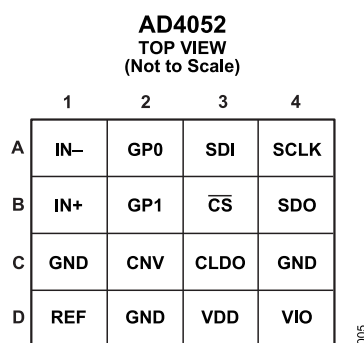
AD4052
TOP VIEW
(Not to Scale)

| | 1 | 2 | 3 | 4 |
|---|---|---|---|---|
| A | IN– | GP0 | SDI | SCLK |
| B | IN+ | GP1 | $\overline{CS}$ | SDO |
| C | GND | CNV | CLDO | GND |
| D | REF | GND | VDD | VIO |

005